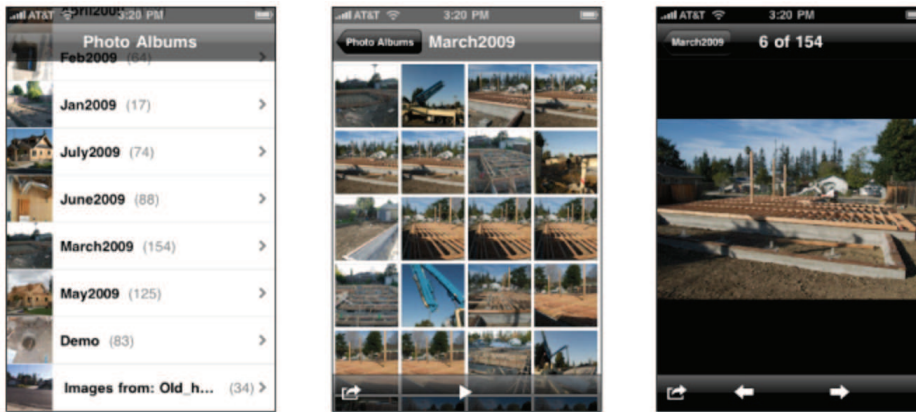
AT&T 3:20 PM
Photo Albums
Feb2009 (64)
Jan2009 (17)
July2009 (74)
June2009 (88)
March2009 (154)
May2009 (125)
Demo (83)
Images from: Old_h... (34)

AT&T 3:20 PM
Photo Albums
March2009

AT&T 3:20 PM
March2009
6 of 154